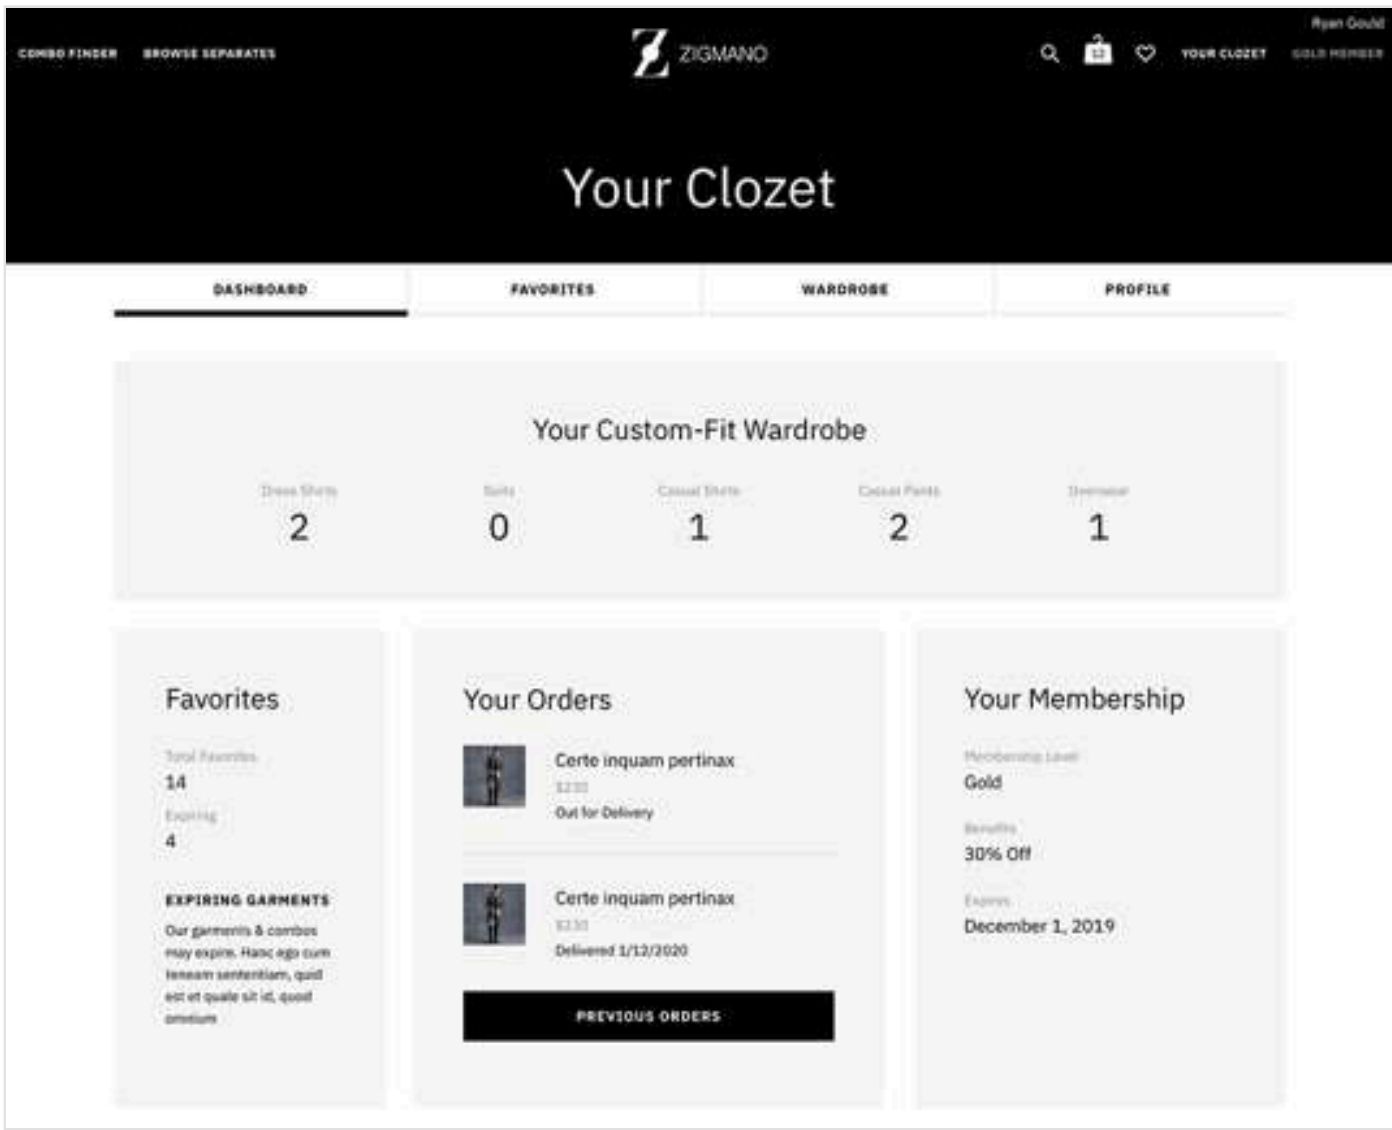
COMBO FINDER BROWSE SEPARATES

ZIGMANO

Ryan Gould

YOUR CLOZET GOLD MEMBER

Your Clozet

DASHBOARD FAVORITES WARDROBE PROFILE

Your Custom-Fit Wardrobe

Dress Shirts
2

Suits
0

Casual Shirts
1

Casual Pants
2

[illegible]
1

Favorites

Total Favorites
14

Expiring
4

EXPIRING GARMENTS

Our garments & combos may expire. Hanc ego cum teneam sententiam, quid est et quale sit id, quod omnium

Your Orders

Certe inquam pertinax
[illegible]
Out for Delivery

Certe inquam pertinax
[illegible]
Delivered 1/12/2020

PREVIOUS ORDERS

Your Membership

Membership Level
Gold

Benefits
30% Off

Expires
December 1, 2019